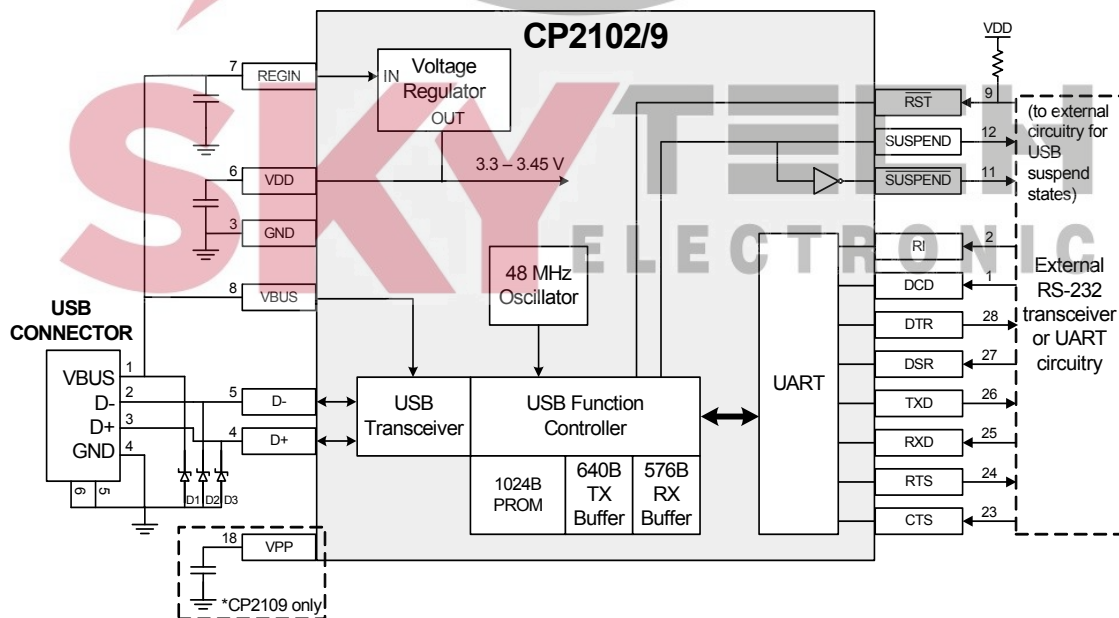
SKY
ELECTRONIC

CP2102/9

7 REGIN
IN Voltage Regulator
OUT
6 VDD
3.3 – 3.45 V
3 GND
48 MHz Oscillator
8 VBUS

USB CONNECTOR
VBUS 1
D- 2
D+ 3
GND 4
6 5
D1 D2 D3

5 D-
4 D+
USB Transceiver
USB Function Controller
1024B PROM
640B TX Buffer
576B RX Buffer
UART

18 VPP
*CP2109 only

VDD
$\overline{RST}$ 9
SUSPEND 12
$\overline{SUSPEND}$ 11
(to external circuitry for USB suspend states)
RI 2
DCD 1
DTR 28
DSR 27
TXD 26
RXD 25
RTS 24
CTS 23
External RS-232 transceiver or UART circuitry